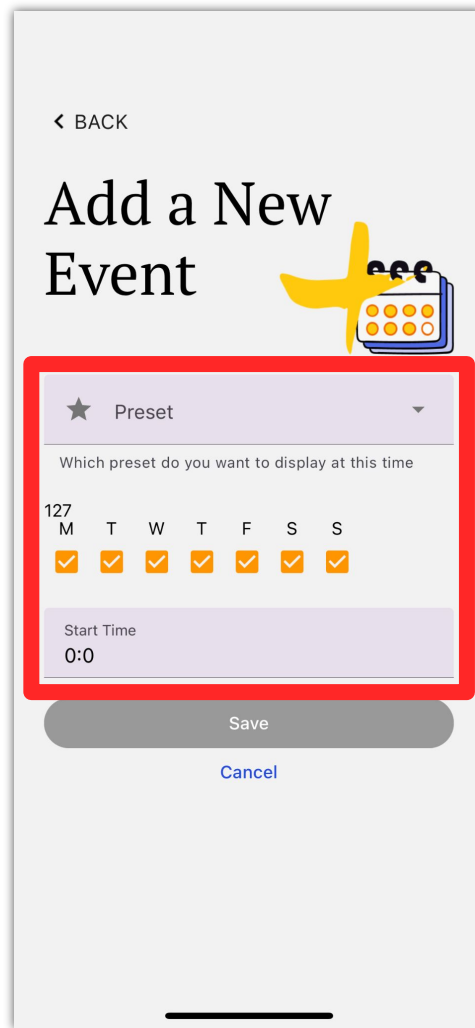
< BACK

Add a New Event

Preset

Which preset do you want to display at this time

127

| M | T | W | T | F | S | S |
|---|---|---|---|---|---|---|
| ☑ | ☑ | ☑ | ☑ | ☑ | ☑ | ☑ |

Start Time
0:0

Save

Cancel